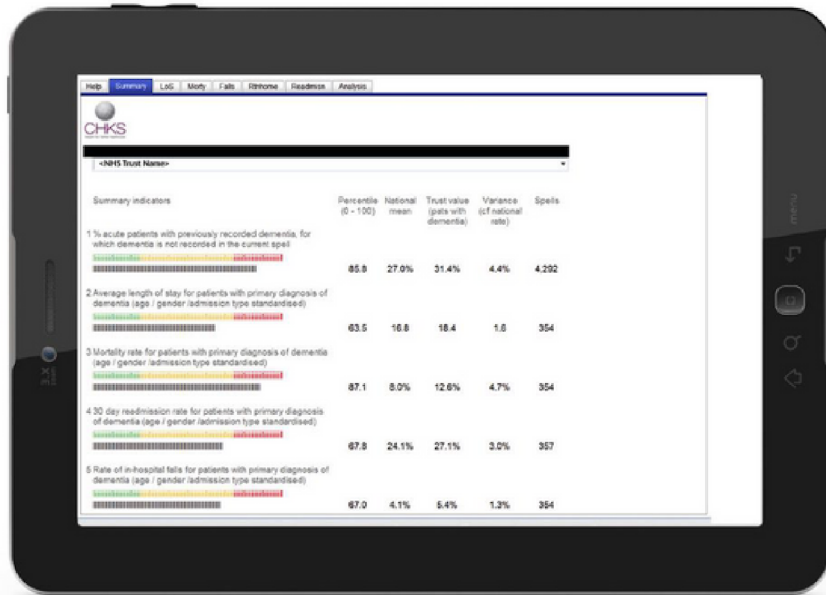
Help | Summary | LoS | Morty | Falls | Rtnhome | Readmiss | Analysis

CHKS

<NHS Trust Name>

| Summary indicators | Percentile (0 - 100) | National mean | Trust value (pats with dementia) | Variance (cf national rate) | Spells |
|---|---|---|---|---|---|
| 1 % acute patients with previously recorded dementia, for which dementia is not recorded in the current spell | 85.8 | 27.0% | 31.4% | 4.4% | 4,292 |
| 2 Average length of stay for patients with primary diagnosis of dementia (age / gender /admission type standardised) | 63.5 | 16.8 | 18.4 | 1.6 | 354 |
| 3 Mortality rate for patients with primary diagnosis of dementia (age / gender /admission type standardised) | 87.1 | 8.0% | 12.6% | 4.7% | 354 |
| 4 30 day readmission rate for patients with primary diagnosis of dementia (age / gender /admission type standardised) | 67.8 | 24.1% | 27.1% | 3.0% | 357 |
| 5 Rate of in-hospital falls for patients with primary diagnosis of dementia (age / gender /admission type standardised) | 67.0 | 4.1% | 5.4% | 1.3% | 354 |